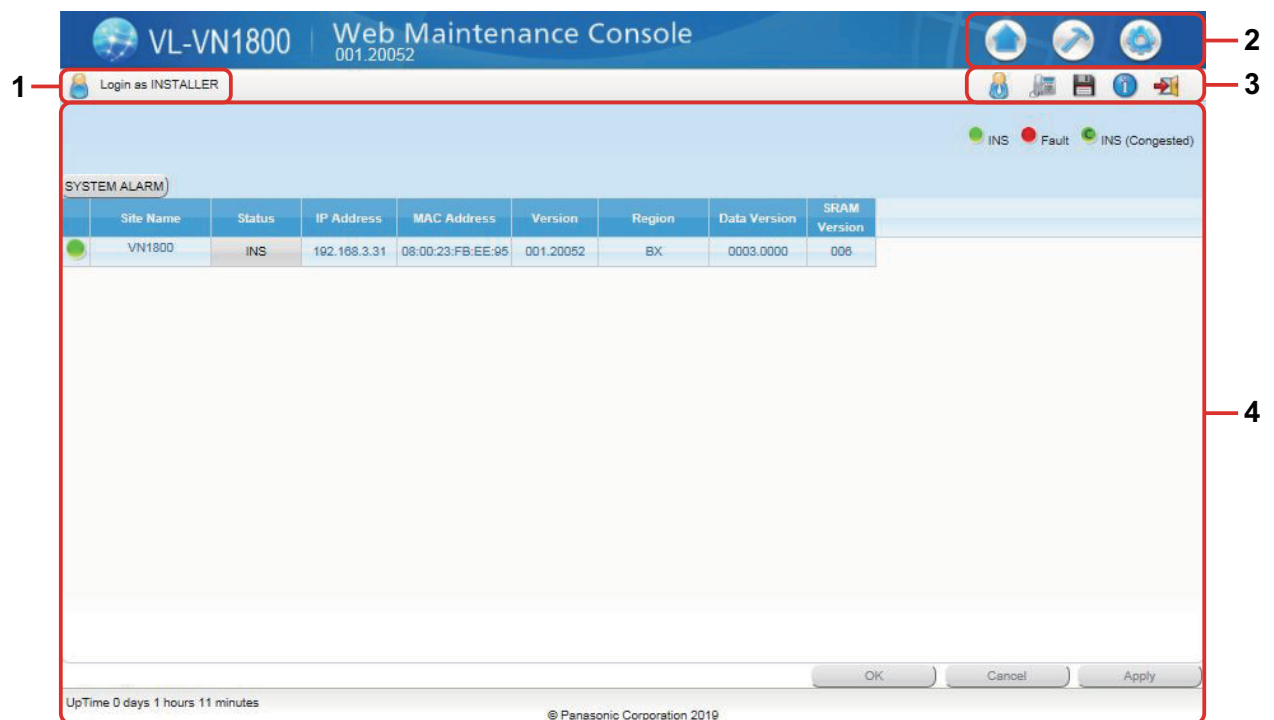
VL-VN1800 | Web Maintenance Console
001.20052

2

1

Login as INSTALLER

3

INS Fault INS (Congested)

SYSTEM ALARM

| | Site Name | Status | IP Address | MAC Address | Version | Region | Data Version | SRAM Version |
|---|---|---|---|---|---|---|---|---|
| | VN1800 | INS | 192.168.3.31 | 08:00:23:FB:EE:95 | 001.20052 | BX | 0003.0000 | 006 |

4

OK Cancel Apply

UpTime 0 days 1 hours 11 minutes

© Panasonic Corporation 2019